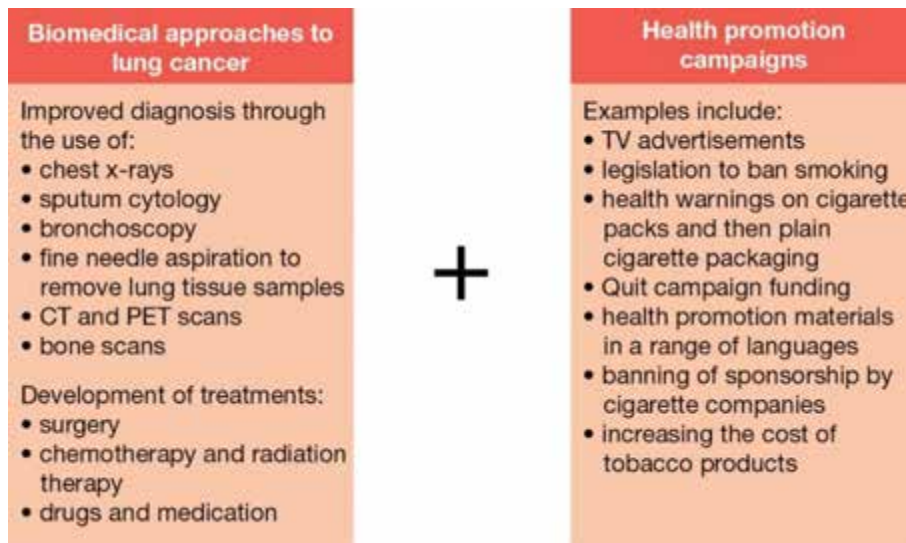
Biomedical approaches to lung cancer

Improved diagnosis through the use of:
• chest x-rays
• sputum cytology
• bronchoscopy
• fine needle aspiration to remove lung tissue samples
• CT and PET scans
• bone scans

Development of treatments:
• surgery
• chemotherapy and radiation therapy
• drugs and medication

+

Health promotion campaigns

Examples include:
• TV advertisements
• legislation to ban smoking
• health warnings on cigarette packs and then plain cigarette packaging
• Quit campaign funding
• health promotion materials in a range of languages
• banning of sponsorship by cigarette companies
• increasing the cost of tobacco products